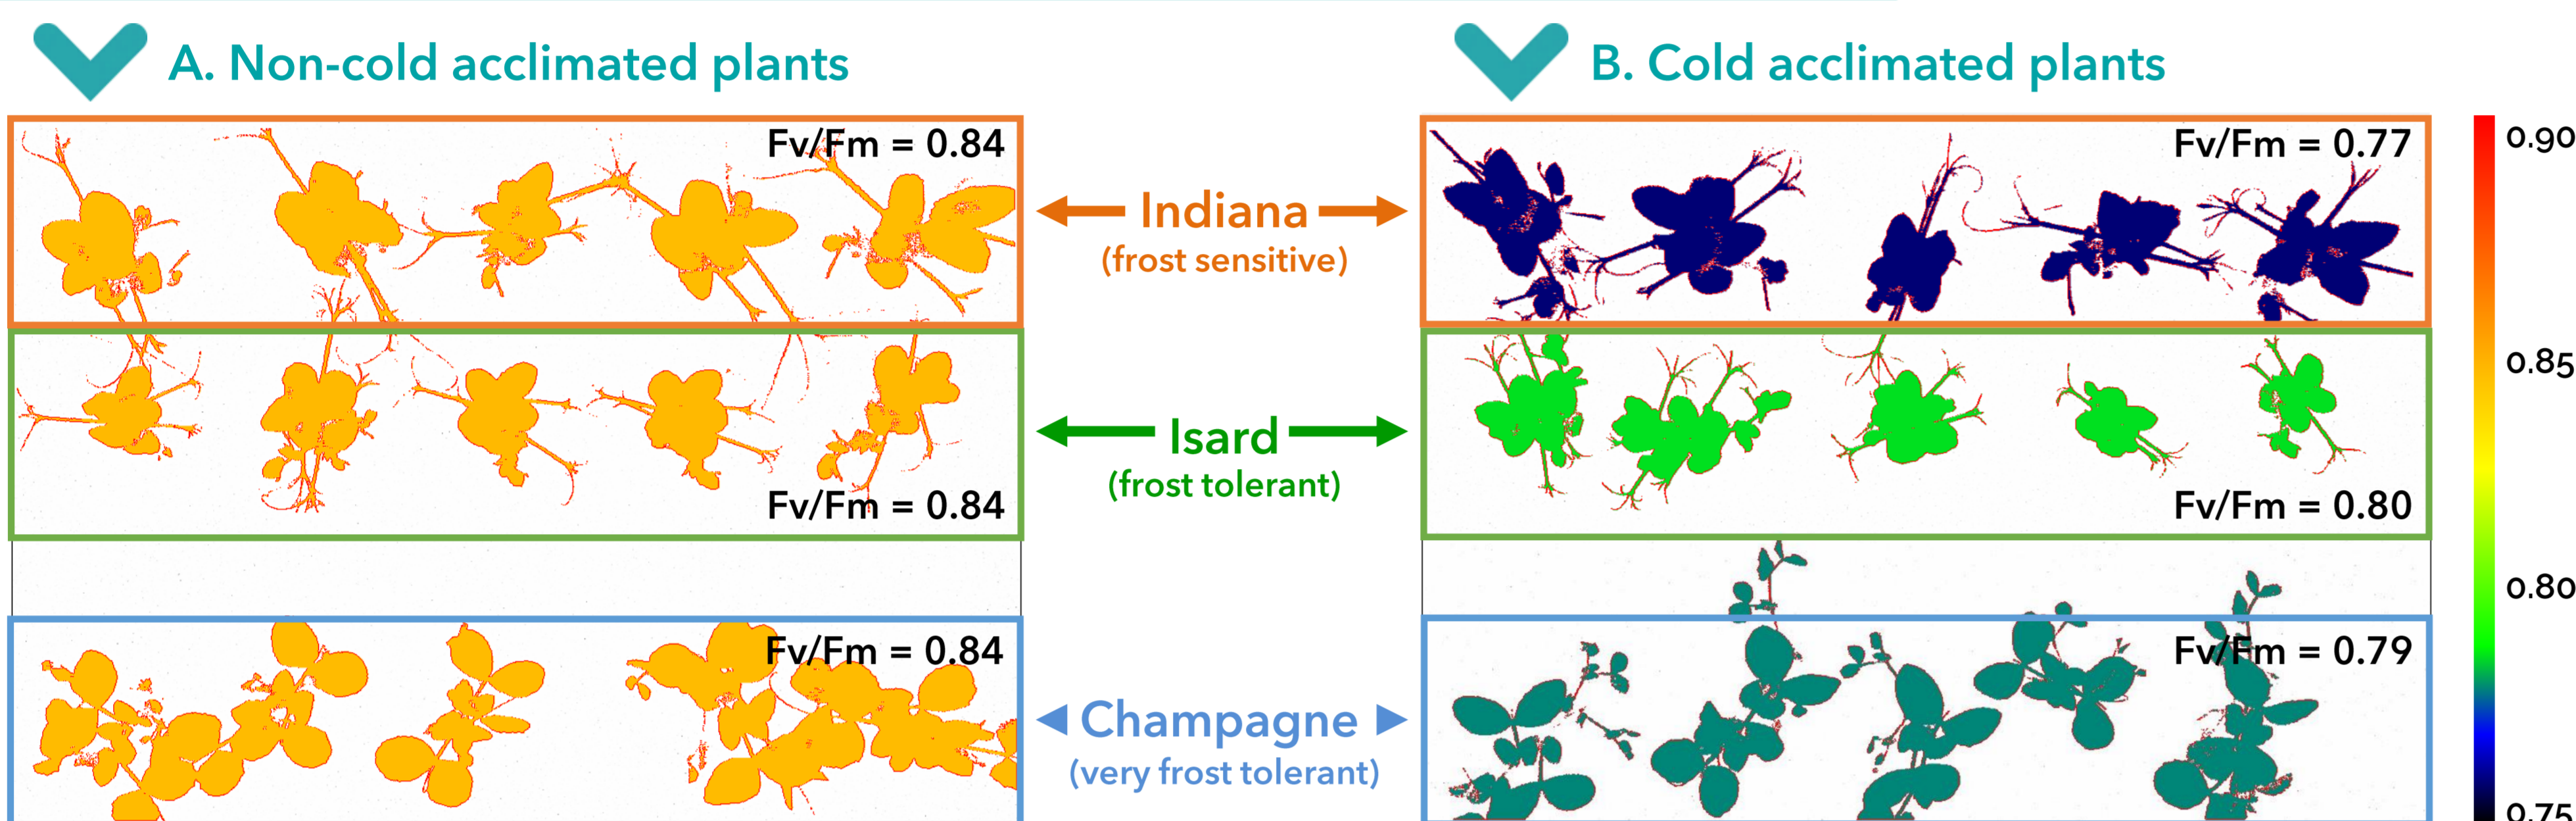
A. Non-cold acclimated plants

B. Cold acclimated plants

Fv/Fm = 0.84

Fv/Fm = 0.77

Indiana
(frost sensitive)

Fv/Fm = 0.84

Isard
(frost tolerant)

Fv/Fm = 0.80

Fv/Fm = 0.84

Champagne
(very frost tolerant)

Fv/Fm = 0.79

0.90
0.85
0.80
0.75